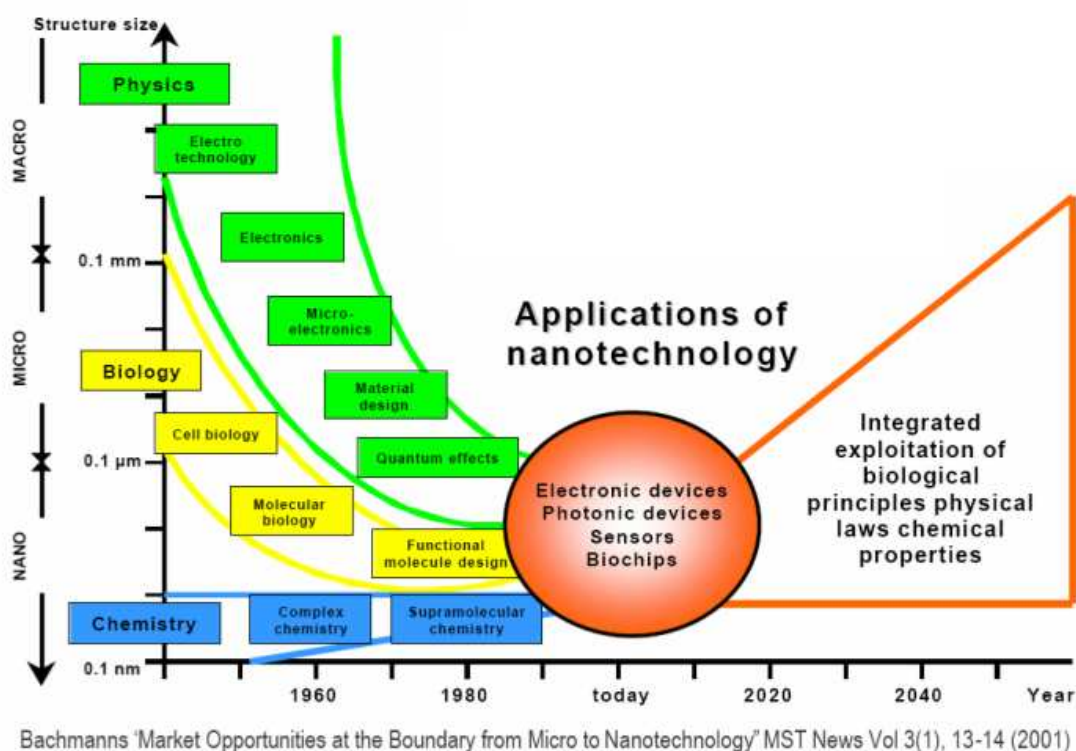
Structure size

MACRO

MICRO

NANO

0.1 mm

0.1 µm

0.1 nm

Physics

Electro technology

Electronics

Micro-electronics

Material design

Quantum effects

Biology

Cell biology

Molecular biology

Functional molecule design

Chemistry

Complex chemistry

Supramolecular chemistry

Applications of nanotechnology

Electronic devices
Photonic devices
Sensors
Biochips

Integrated exploitation of biological principles physical laws chemical properties

1960

1980

today

2020

2040

Year

Bachmanns 'Market Opportunities at the Boundary from Micro to Nanotechnology" MST News Vol 3(1), 13-14 (2001)